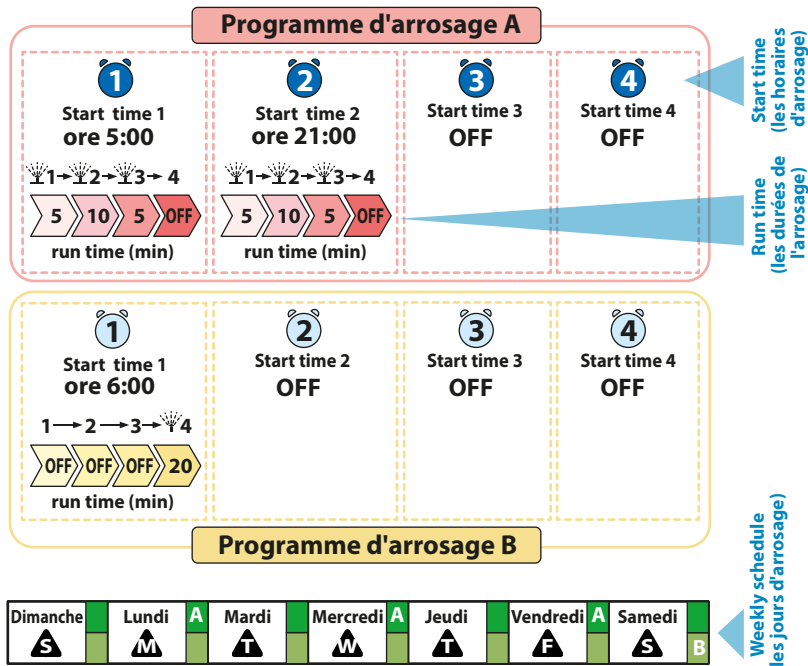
Programme d'arrosage A

1
Start time 1
ore 5:00
1 → 2 → 3 → 4
5 | 10 | 5 | OFF
run time (min)

2
Start time 2
ore 21:00
1 → 2 → 3 → 4
5 | 10 | 5 | OFF
run time (min)

3
Start time 3
OFF

4
Start time 4
OFF

Start time (les horaires d'arrosage)

Run time (les durées de l'arrosage)

1
Start time 1
ore 6:00
1 → 2 → 3 → 4
OFF | OFF | OFF | 20
run time (min)

2
Start time 2
OFF

3
Start time 3
OFF

4
Start time 4
OFF

Programme d'arrosage B

| Dimanche S | | Lundi M | A | Mardi T | | Mercredi W | A | Jeudi T | | Vendredi F | A | Samedi S | B |
|---|---|---|---|---|---|---|---|---|---|---|---|---|---|

Weekly schedule (les jours d'arrosage)